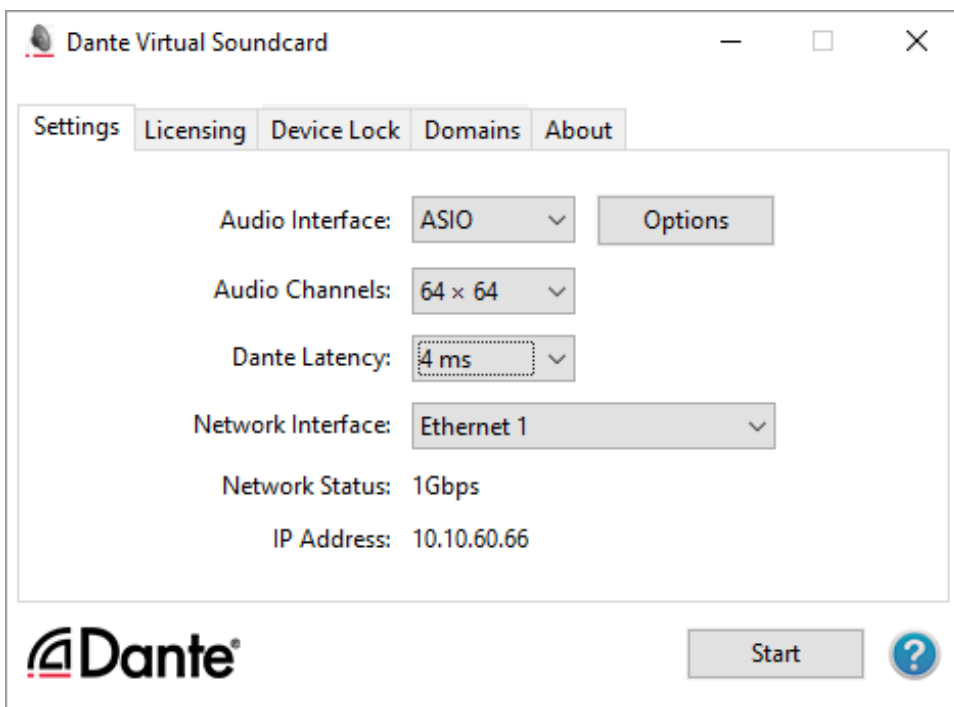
Dante Virtual Soundcard

Settings | Licensing | Device Lock | Domains | About

Audio Interface: ASIO
Options

Audio Channels: 64 × 64

Dante Latency: 4 ms

Network Interface: Ethernet 1

Network Status: 1Gbps

IP Address: 10.10.60.66

Dante®

Start

?